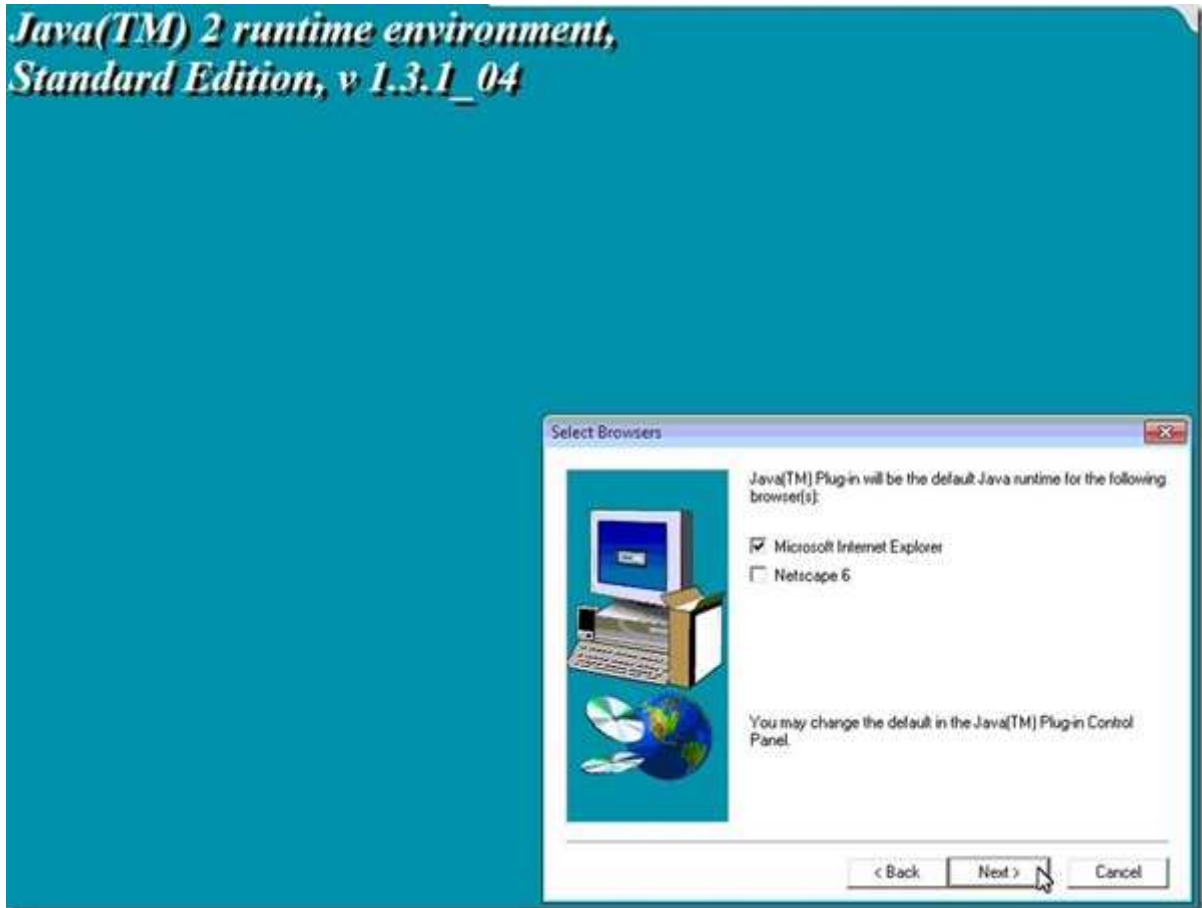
Java(TM) 2 runtime environment, Standard Edition, v 1.3.1_04

Select Browsers

Java(TM) Plug-in will be the default Java runtime for the following browser(s):

Microsoft Internet Explorer

Netscape 6

You may change the default in the Java(TM) Plug-in Control Panel.

< Back

Next >

Cancel